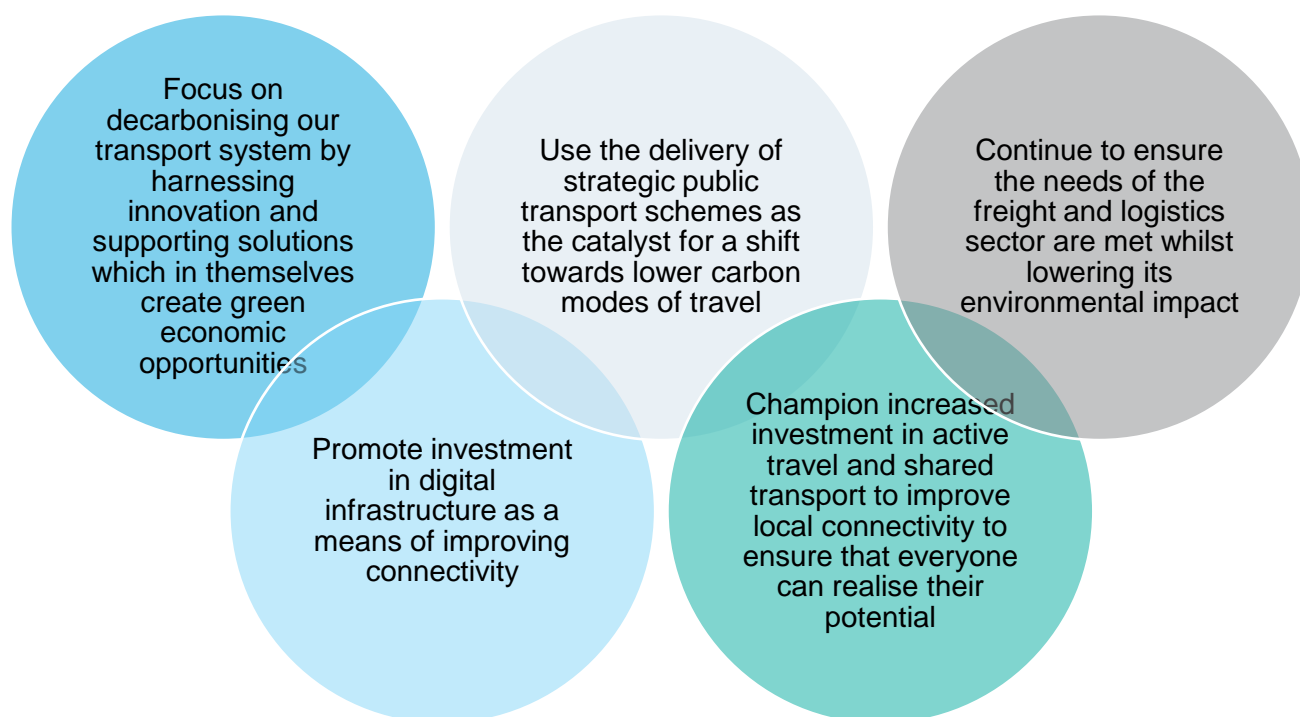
Focus on decarbonising our transport system by harnessing innovation and supporting solutions which in themselves create green economic opportunities

Use the delivery of strategic public transport schemes as the catalyst for a shift towards lower carbon modes of travel

Continue to ensure the needs of the freight and logistics sector are met whilst lowering its environmental impact

Promote investment in digital infrastructure as a means of improving connectivity

Champion increased investment in active travel and shared transport to improve local connectivity to ensure that everyone can realise their potential